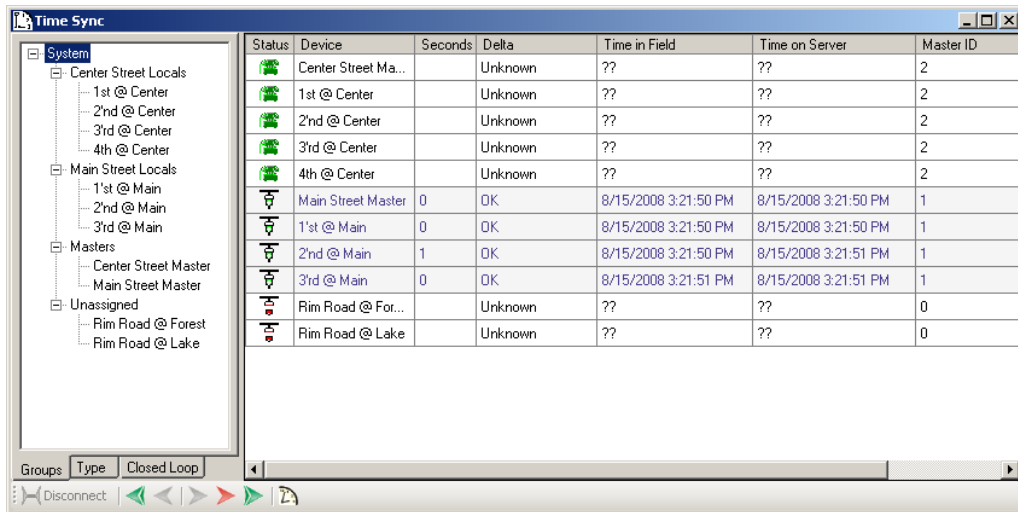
Time Sync

System
Center Street Locals
1st @ Center
2'nd @ Center
3'rd @ Center
4th @ Center
Main Street Locals
1'st @ Main
2'nd @ Main
3'rd @ Main
Masters
Center Street Master
Main Street Master
Unassigned
Rim Road @ Forest
Rim Road @ Lake

Groups | Type | Closed Loop

| Status | Device | Seconds | Delta | Time in Field | Time on Server | Master ID |
|---|---|---|---|---|---|---|
| | Center Street Ma... | | Unknown | ?? | ?? | 2 |
| | 1st @ Center | | Unknown | ?? | ?? | 2 |
| | 2'nd @ Center | | Unknown | ?? | ?? | 2 |
| | 3'rd @ Center | | Unknown | ?? | ?? | 2 |
| | 4th @ Center | | Unknown | ?? | ?? | 2 |
| | Main Street Master | 0 | OK | 8/15/2008 3:21:50 PM | 8/15/2008 3:21:50 PM | 1 |
| | 1'st @ Main | 0 | OK | 8/15/2008 3:21:50 PM | 8/15/2008 3:21:50 PM | 1 |
| | 2'nd @ Main | 1 | OK | 8/15/2008 3:21:50 PM | 8/15/2008 3:21:51 PM | 1 |
| | 3'rd @ Main | 0 | OK | 8/15/2008 3:21:51 PM | 8/15/2008 3:21:51 PM | 1 |
| | Rim Road @ For... | | Unknown | ?? | ?? | 0 |
| | Rim Road @ Lake | | Unknown | ?? | ?? | 0 |

Disconnect